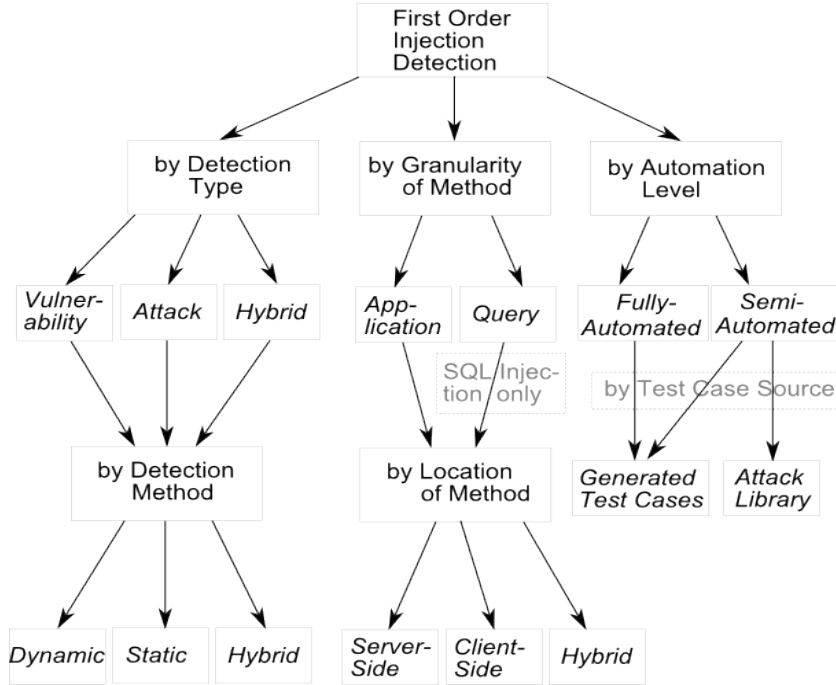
First Order Injection Detection

by Detection Type

by Granularity of Method

by Automation Level

*Vulnerability*

*Attack*

*Hybrid*

*Application*

*Query*

SQL Injection only

*Fully-Automated*

*Semi-Automated*

by Test Case Source

by Detection Method

by Location of Method

*Generated Test Cases*

*Attack Library*

*Dynamic*

*Static*

*Hybrid*

*Server-Side*

*Client-Side*

*Hybrid*